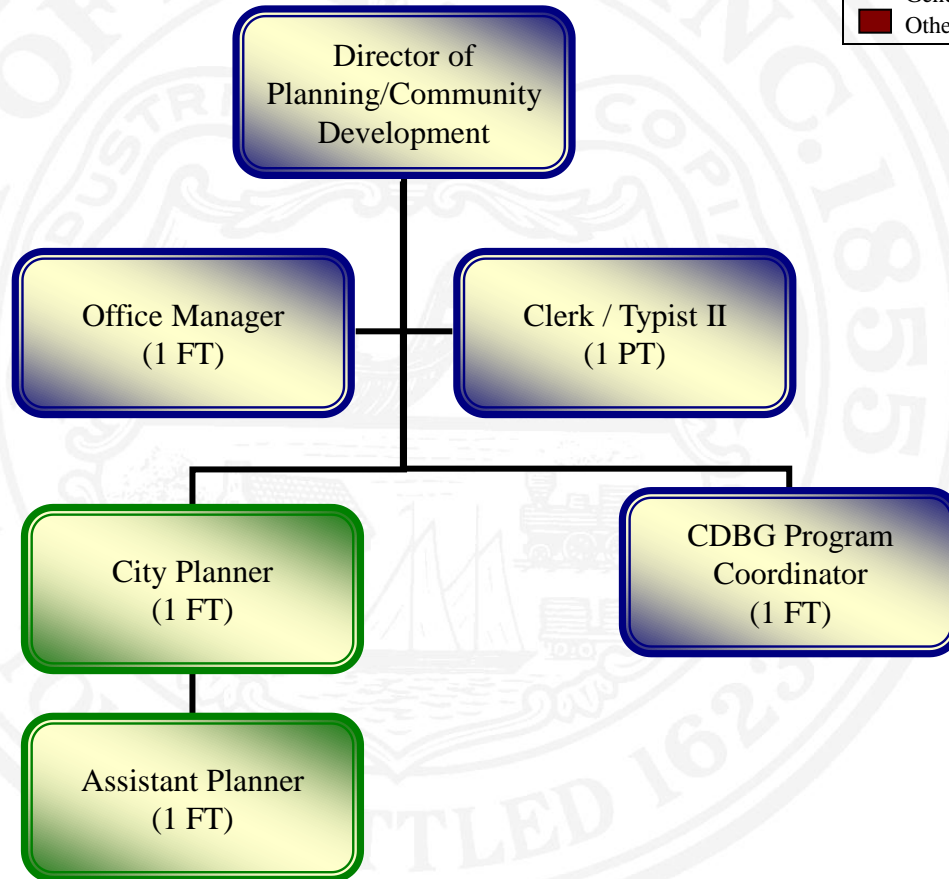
Gen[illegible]
Othe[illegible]

Director of Planning/Community Development

Office Manager
(1 FT)

Clerk / Typist II
(1 PT)

City Planner
(1 FT)

CDBG Program Coordinator
(1 FT)

Assistant Planner
(1 FT)

1855

SETTLED 1623